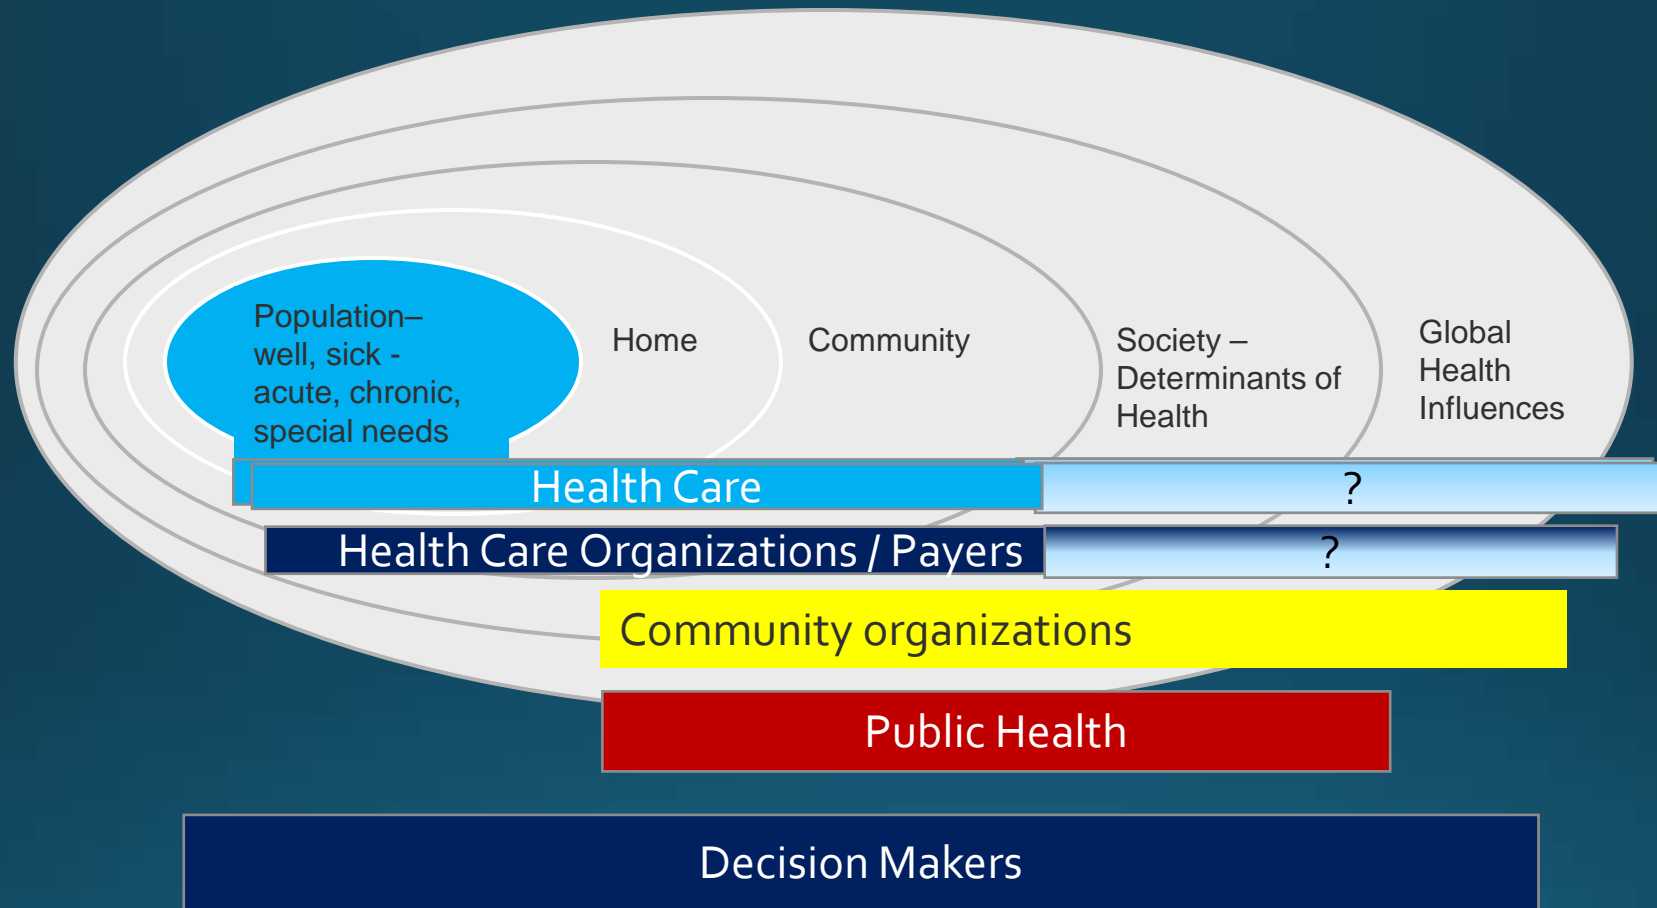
Population– well, sick - acute, chronic, special needs

Home

Community

Society – Determinants of Health

Global Health Influences

Health Care

?

Health Care Organizations / Payers

?

Community organizations

Public Health

Decision Makers